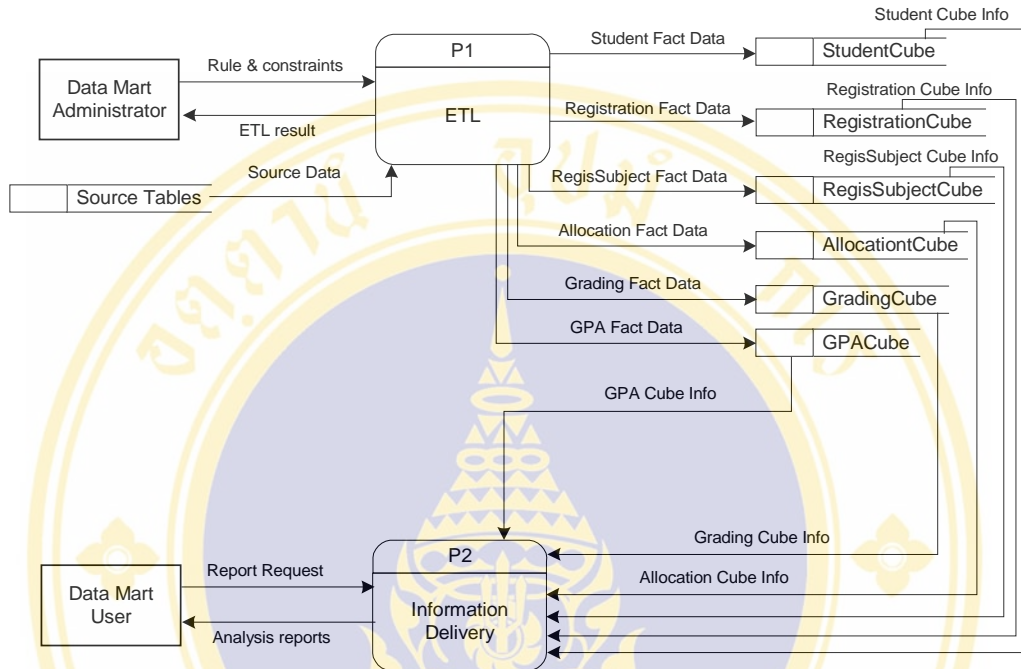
Student Cube Info

Data Mart Administrator

Rule & constraints

ETL result

P1

ETL

Student Fact Data

StudentCube

Registration Cube Info

Registration Fact Data

RegistrationCube

RegisSubject Cube Info

Source Data

Source Tables

RegisSubject Fact Data

RegisSubjectCube

Allocation Fact Data

AllocationtCube

Grading Fact Data

GradingCube

GPA Fact Data

GPACube

GPA Cube Info

Grading Cube Info

Allocation Cube Info

Data Mart User

Report Request

Analysis reports

P2

Information Delivery